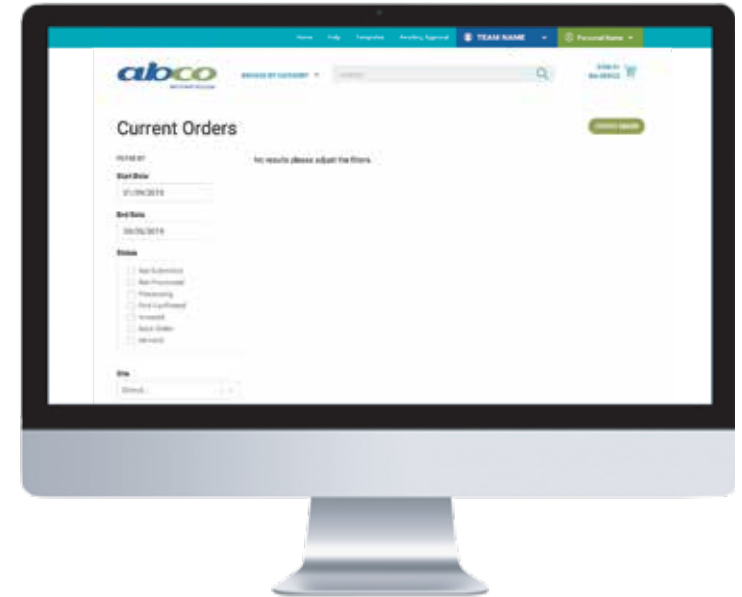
Home Help Templates Pending Approval TEAM NAME Personal Name

abco

BROWSE BY CATEGORY Search

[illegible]

Current Orders

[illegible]

FILTER BY

No results please adjust the filters.

Start Date

01/09/2019

End Date

09/09/2019

Status

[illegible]
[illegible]
Processing
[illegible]
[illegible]
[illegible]
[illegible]

Site

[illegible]